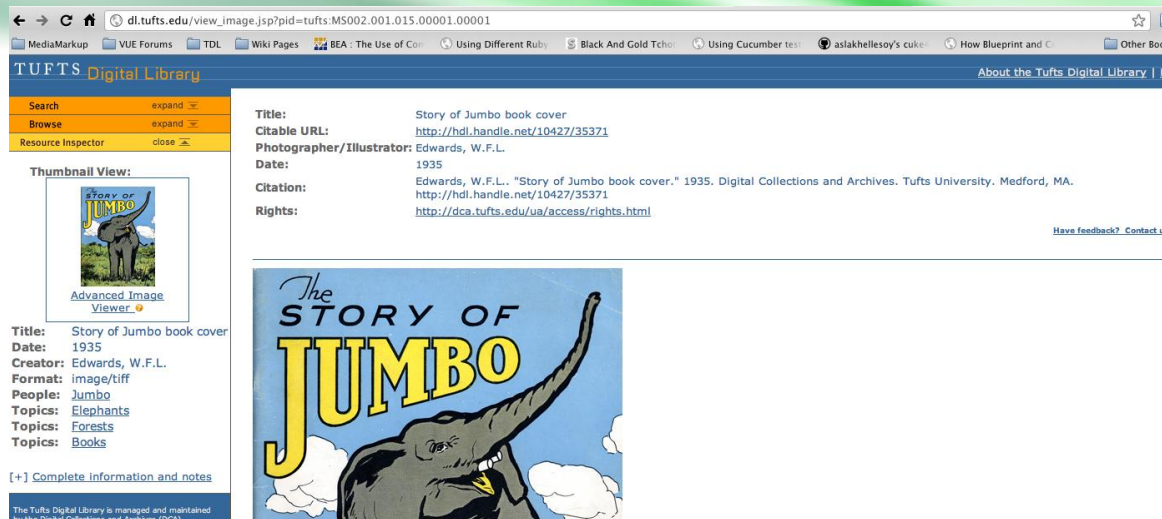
dl.tufts.edu/view_image.jsp?pid=tufts:MS002.001.015.00001.00001

MediaMarkup VUE Forums TDL Wiki Pages BEA : The Use of Con Using Different Ruby Black And Gold Tcho Using Cucumber test aslakhellesoy's cuke4 How Blueprint and C Other Boo

TUFTS Digital Library

About the Tufts Digital Library |

Search expand
Browse expand
Resource Inspector close

Thumbnail View:

The STORY OF JUMBO

Advanced Image Viewer

Title: Story of Jumbo book cover
Date: 1935
Creator: Edwards, W.F.L.
Format: image/tiff
People: Jumbo
Topics: Elephants
Topics: Forests
Topics: Books

[+] Complete information and notes

The Tufts Digital Library is managed and maintained by the Digital Collections and Archives (DCA).

| | |
|---|---|
| Title: | Story of Jumbo book cover |
| Citable URL: | http://hdl.handle.net/10427/35371 |
| Photographer/Illustrator: | Edwards, W.F.L. |
| Date: | 1935 |
| Citation: | Edwards, W.F.L. "Story of Jumbo book cover." 1935. Digital Collections and Archives. Tufts University. Medford, MA. http://hdl.handle.net/10427/35371 |
| Rights: | http://dca.tufts.edu/ua/access/rights.html |

Have feedback? Contact u

The STORY OF JUMBO